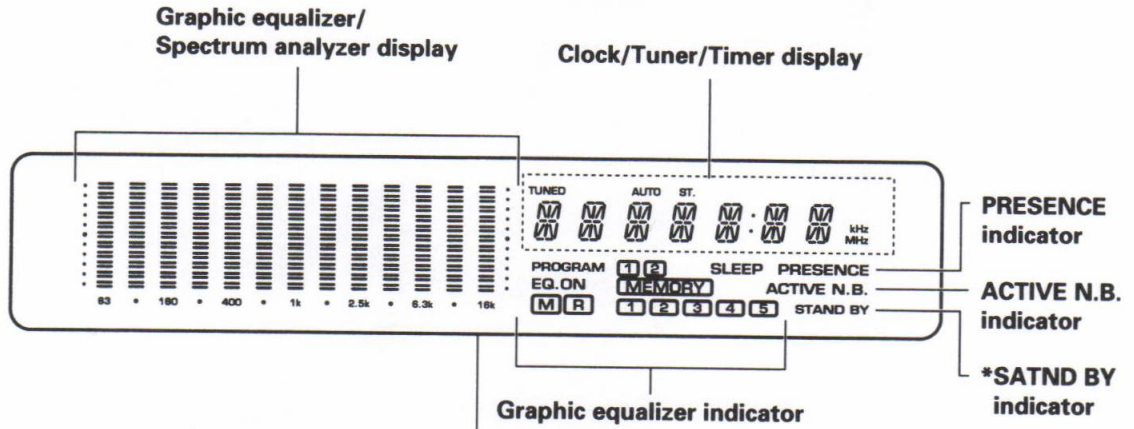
Graphic equalizer/
Spectrum analyzer display

Clock/Tuner/Timer display

TUNED AUTO ST.

kHz
MHz

PRESENCE
indicator

63 • 160 • 400 • 1k • 2.5k • 6.3k • 16k

PROGRAM 1 2 SLEEP PRESENCE
EQ.ON MEMORY ACTIVE N.B.
M R 1 2 3 4 5 STAND BY

ACTIVE N.B.
indicator

*SATND BY
indicator

Graphic equalizer indicator